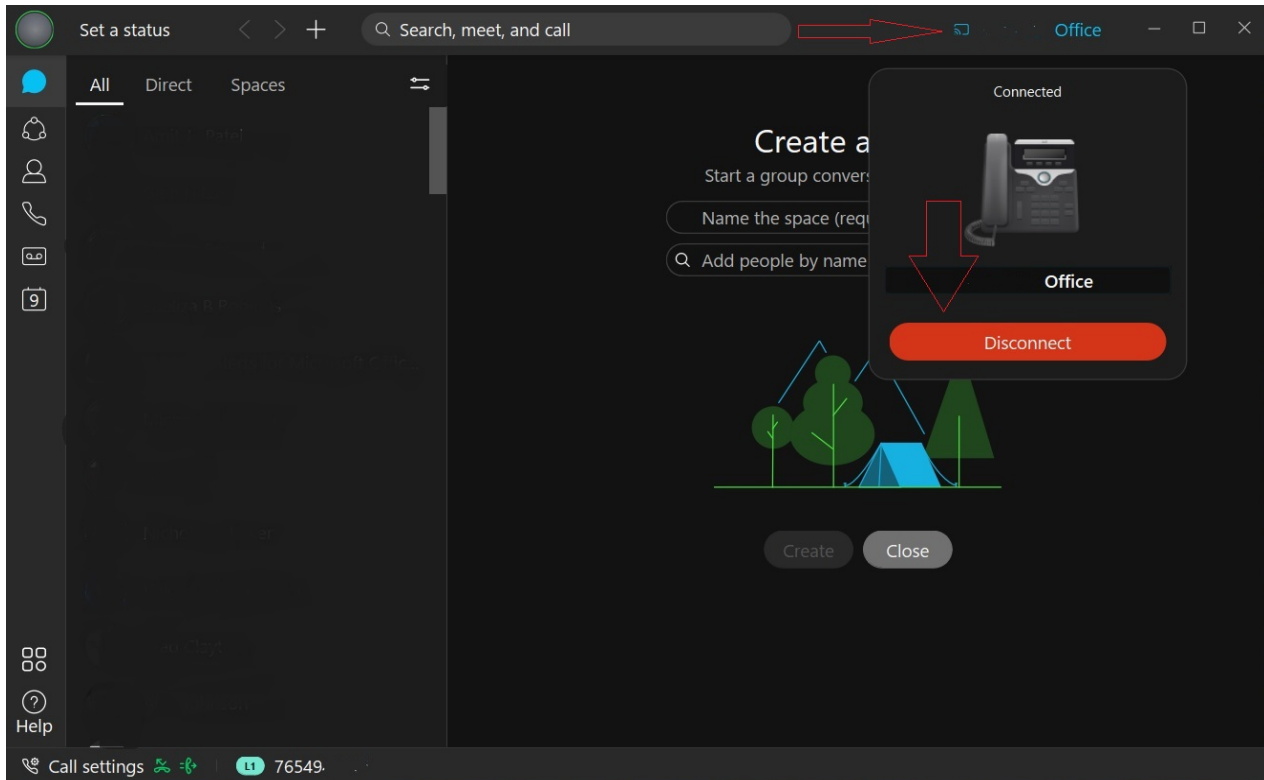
Set a status

Search, meet, and call

Office

All Direct Spaces

Create a

Start a group convers

Name the space (requ

Add people by name

Connected

Office

Disconnect

Create Close

Help

Call settings

L1 76549